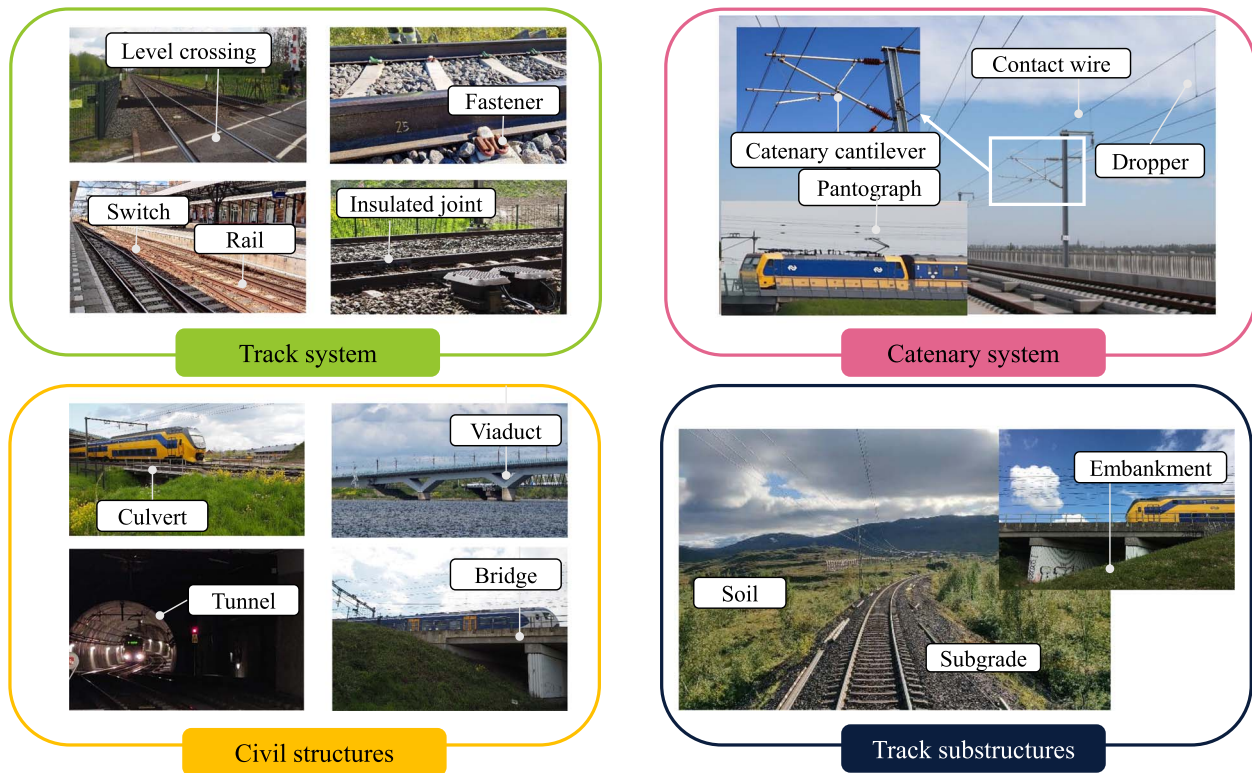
Level crossing

Fastener

25

Switch

Rail

Insulated joint

Track system

Contact wire

Catenary cantilever

Dropper

Pantograph

Catenary system

Viaduct

Culvert

Tunnel

Bridge

Civil structures

Embankment

Soil

Subgrade

Track substructures